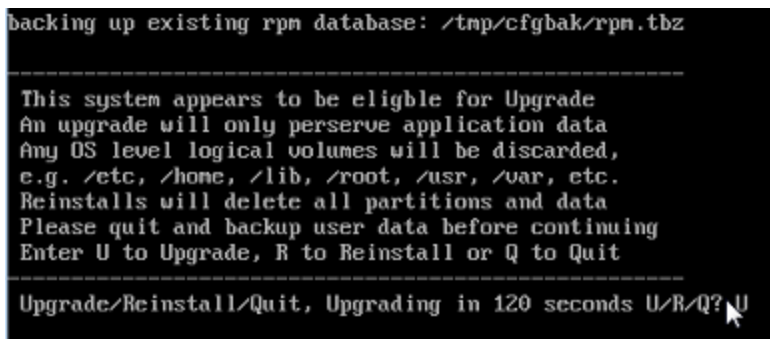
backing up existing rpm database: /tmp/cfgbak/rpm.tbz

------------------------------------------------------------

This system appears to be eligble for Upgrade
An upgrade will only perserve application data
Any OS level logical volumes will be discarded,
e.g. /etc, /home, /lib, /root, /usr, /var, etc.
Reinstalls will delete all partitions and data
Please quit and backup user data before continuing
Enter U to Upgrade, R to Reinstall or Q to Quit

------------------------------------------------------------

Upgrade/Reinstall/Quit, Upgrading in 120 seconds U/R/Q? U